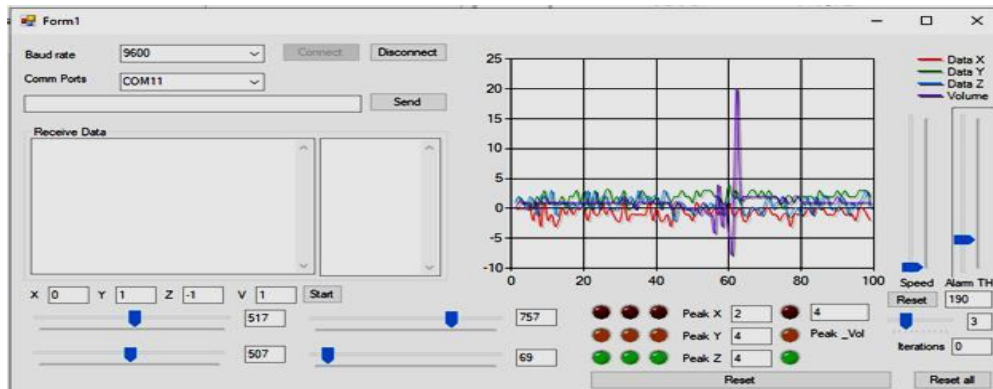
Form1

Baud rate 9600

Connect Disconnect

Comm Ports COM11

Send

Receive Data

X 0 Y 1 Z -1 V 1 Start

517

757

507

69

25
20
15
10
5
0
-5
-10
0 20 40 60 80 100

Data X
Data Y
Data Z
Volume

Peak X 2
Peak Y 4
Peak Z 4
4
Peak _Vol

Reset

Speed Alarm TH
Reset 190
3
Iterations 0

Reset all